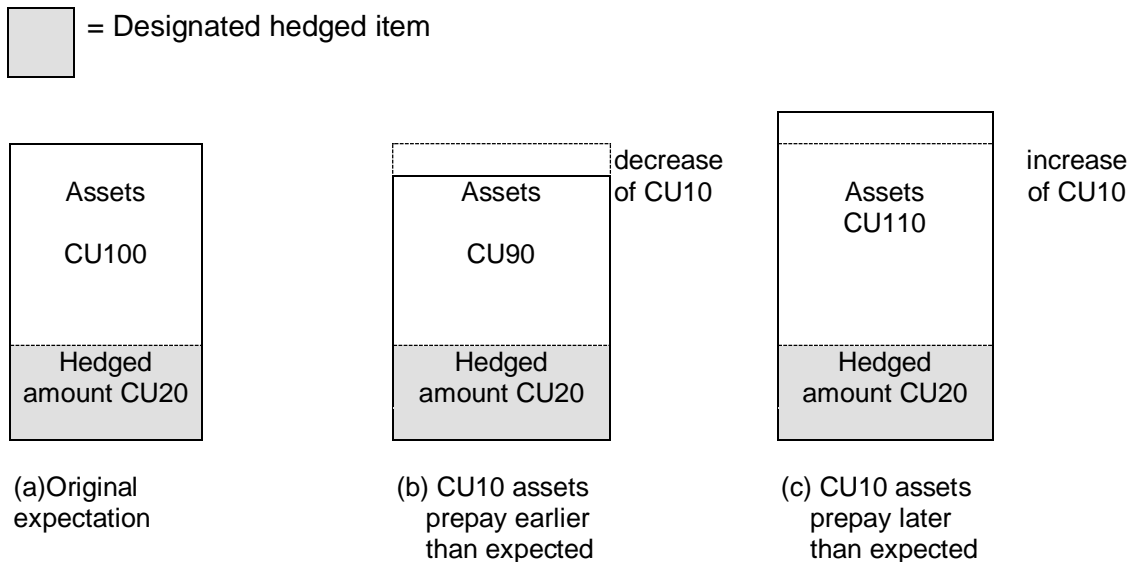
= Designated hedged item

Assets

CU100

Hedged amount CU20

(a)Original expectation

decrease of CU10

Assets

CU90

Hedged amount CU20

(b) CU10 assets prepay earlier than expected

increase of CU10

Assets CU110

Hedged amount CU20

(c) CU10 assets prepay later than expected